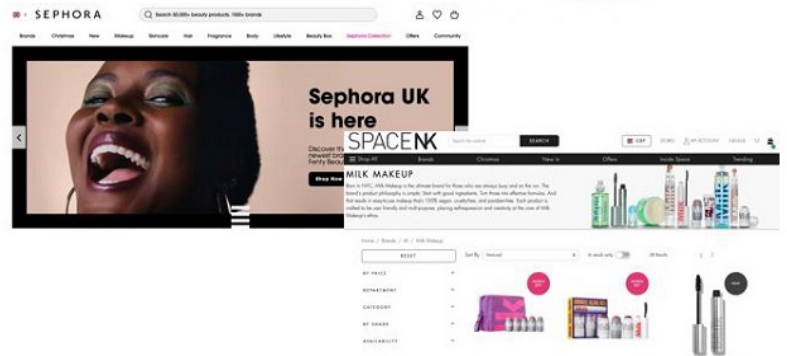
SEPHORA

Search 50,000+ beauty products, 150+ brands

Brands Christmas New Makeup Skincare Hair Fragrance Body Lifestyle Beauty Box Sephora Collection Offers Community

Sephora UK is here

Discover the newest brand Fenty Beauty

Shop Now

SPACE NK

Search for a product SEARCH

GBP STORES MY ACCOUNT SIGN IN

Shop All Brands Christmas New In Offers Inside Space Trending

MILK MAKEUP

Born in NYC, Milk Makeup is the ultimate brand for those who are always busy and on the go. The brand's product philosophy is simple: Start with good ingredients. Turn those into effective formulas. And that results in easy-to-use makeup that's 100% vegan, cruelty-free, and paraben-free. Each product is crafted to be user friendly and multi-purpose, playing self-expression and creativity at the core of Milk Makeup's ethos.

Home / Brands / M / Milk Makeup

RESET

Sort By Featured

In stock only

28 Results

BY PRICE

DEPARTMENT

CATEGORY

BY SHADE

AVAILABILITY

NEW